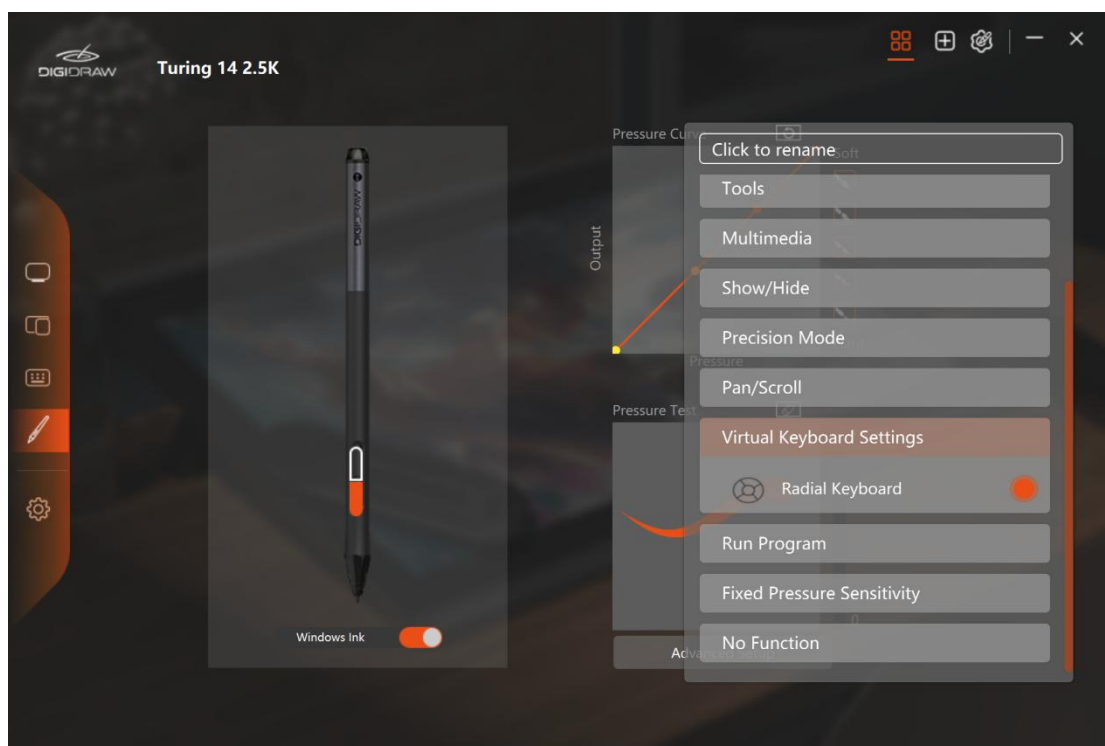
DIGIDRAW

Turing 14 2.5K

DIGIDRAW

Windows Ink

Pressure Curve

Output

Pressure

Pressure Test

Advanced

Click to rename

Tools

Multimedia

Show/Hide

Precision Mode

Pan/Scroll

Virtual Keyboard Settings

Radial Keyboard

Run Program

Fixed Pressure Sensitivity

No Function